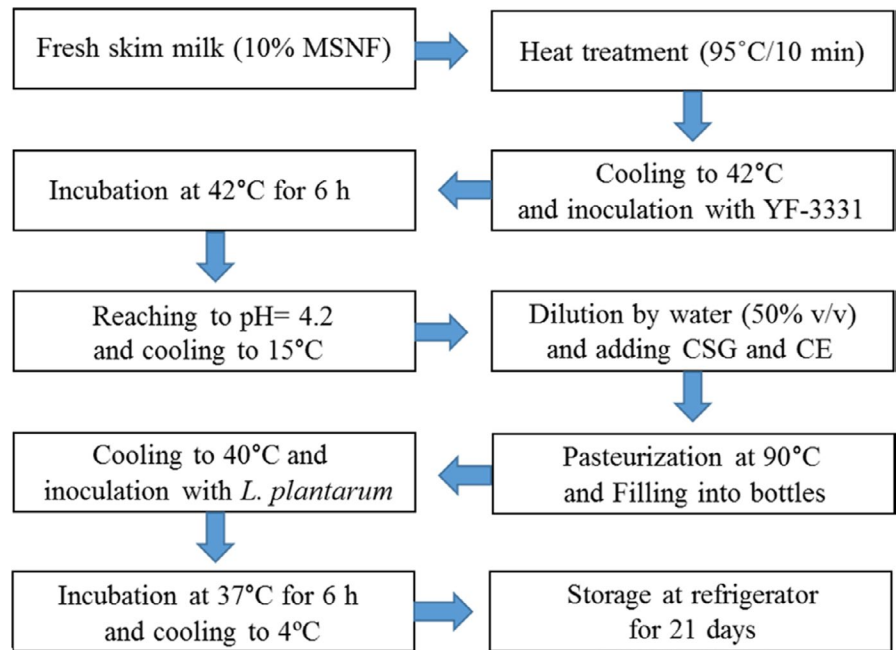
Fresh skim milk (10% MSNF)

Heat treatment (95°C/10 min)

Cooling to 42°C and inoculation with YF-3331

Incubation at 42°C for 6 h

Reaching to pH= 4.2 and cooling to 15°C

Dilution by water (50% v/v) and adding CSG and CE

Pasteurization at 90°C and Filling into bottles

Cooling to 40°C and inoculation with L. plantarum

Incubation at 37°C for 6 h and cooling to 4ºC

Storage at refrigerator for 21 days